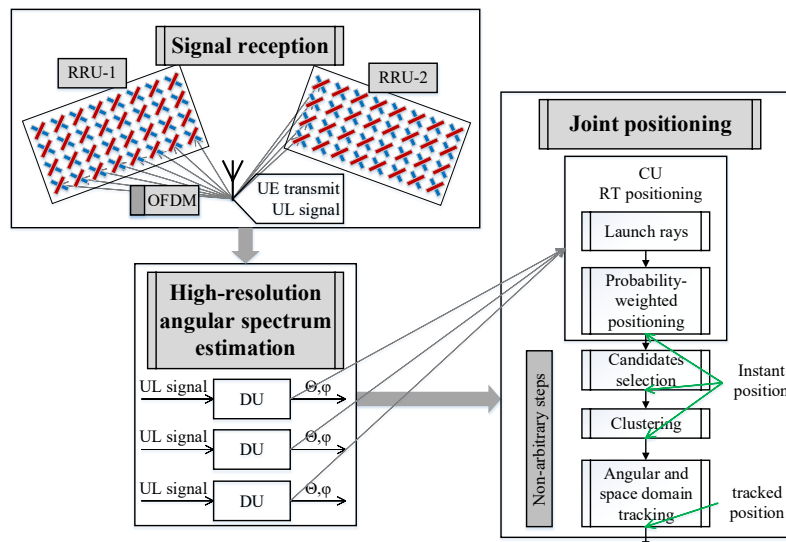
Signal reception

RRU-1

RRU-2

OFDM

UE transmit UL signal

High-resolution angular spectrum estimation

UL signal

DU

$\Theta,\varphi$

UL signal

DU

$\Theta,\varphi$

UL signal

DU

$\Theta,\varphi$

Joint positioning

CU
RT positioning

Launch rays

Probability-weighted positioning

Non-arbitrary steps

Candidates selection

Clustering

Angular and space domain tracking

Instant position

tracked position